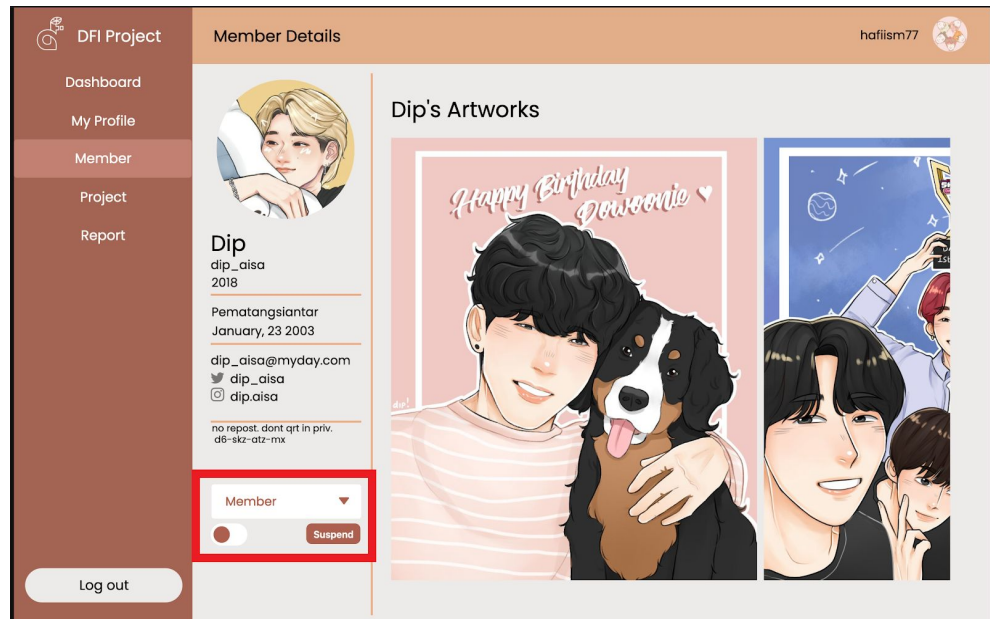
DFI Project

Dashboard

My Profile

Member

Project

Report

Log out

Member Details

hafiism77

Dip
dip_aisa
2018

Pematangsiantar
January, 23 2003

dip_aisa@myday.com
dip_aisa
dip.aisa

no repost. dont qrt in priv.
d6-skz-atz-mx

Member

Suspend

Dip's Artworks

Happy Birthday Dowoonie ♥

dip